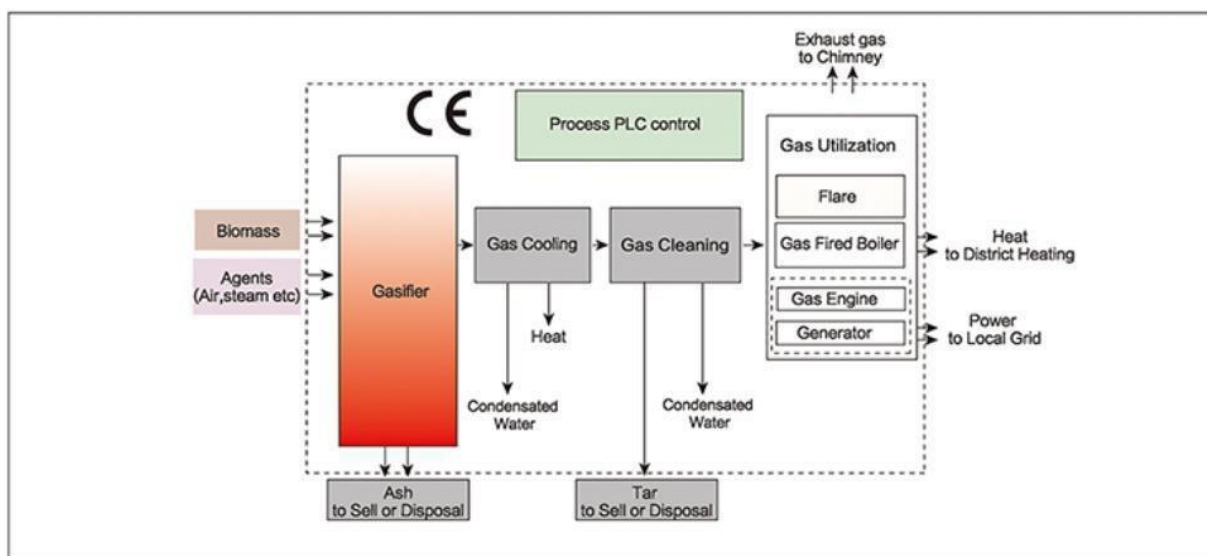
Exhaust gas to Chimney

CE

Process PLC control

Gas Utilization

Flare

Gas Fired Boiler

Gas Engine

Generator

Biomass

Agents (Air,steam etc)

Gasifier

Gas Cooling

Gas Cleaning

Heat to District Heating

Power to Local Grid

Heat

Condensated Water

Condensated Water

Ash to Sell or Disposal

Tar to Sell or Disposal